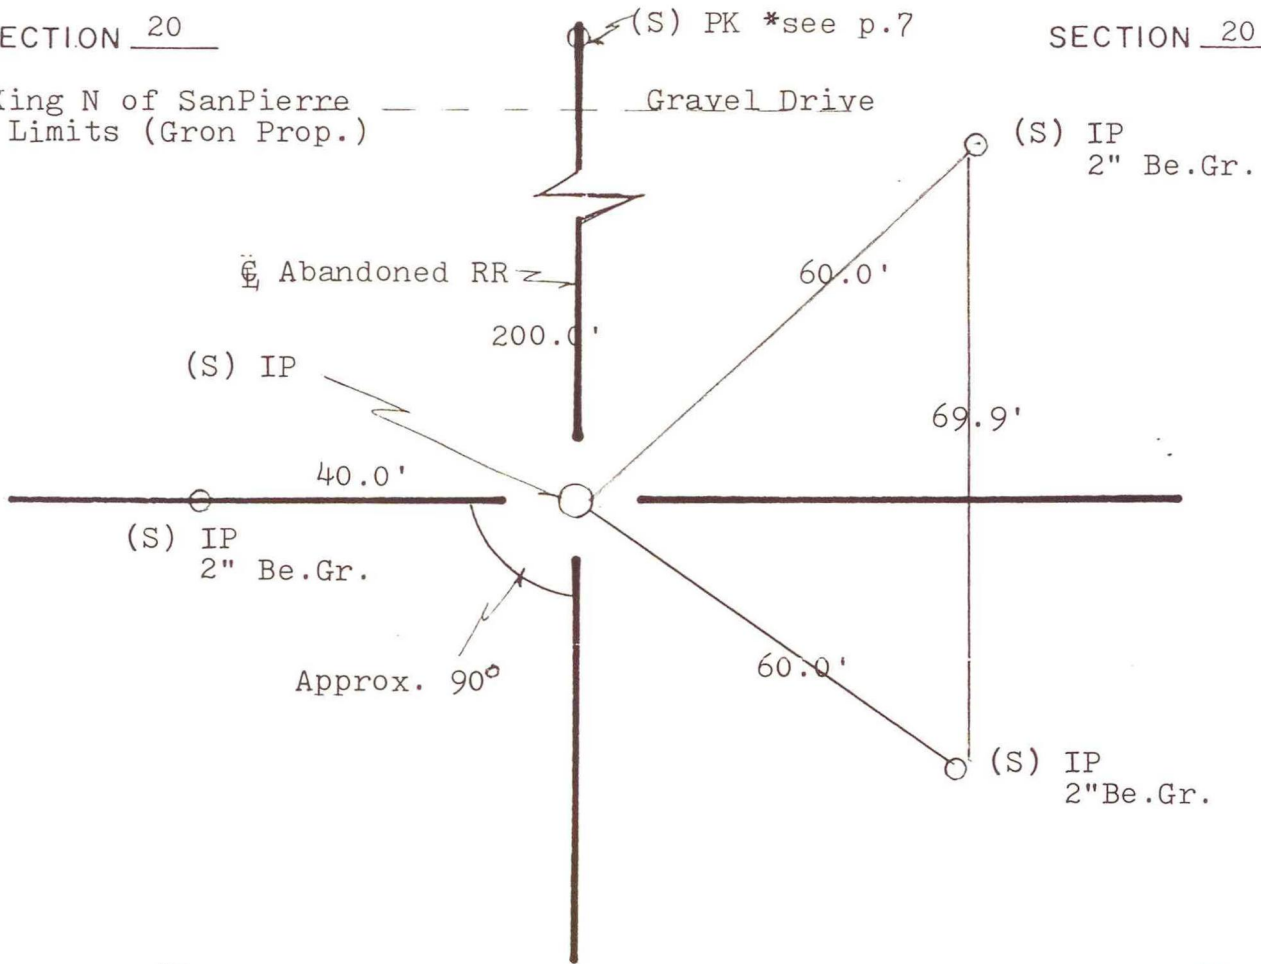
ECTION 20

(S) PK *see p.7

SECTION 20

(ing N of SanPierre Limits (Gron Prop.)

Gravel Drive

(S) IP
2" Be.Gr.

℄ Abandoned RR

60.0'

200.0'

(S) IP

69.9'

40.0'

(S) IP
2" Be.Gr.

Approx. 90°

60.0'

(S) IP
2"Be.Gr.